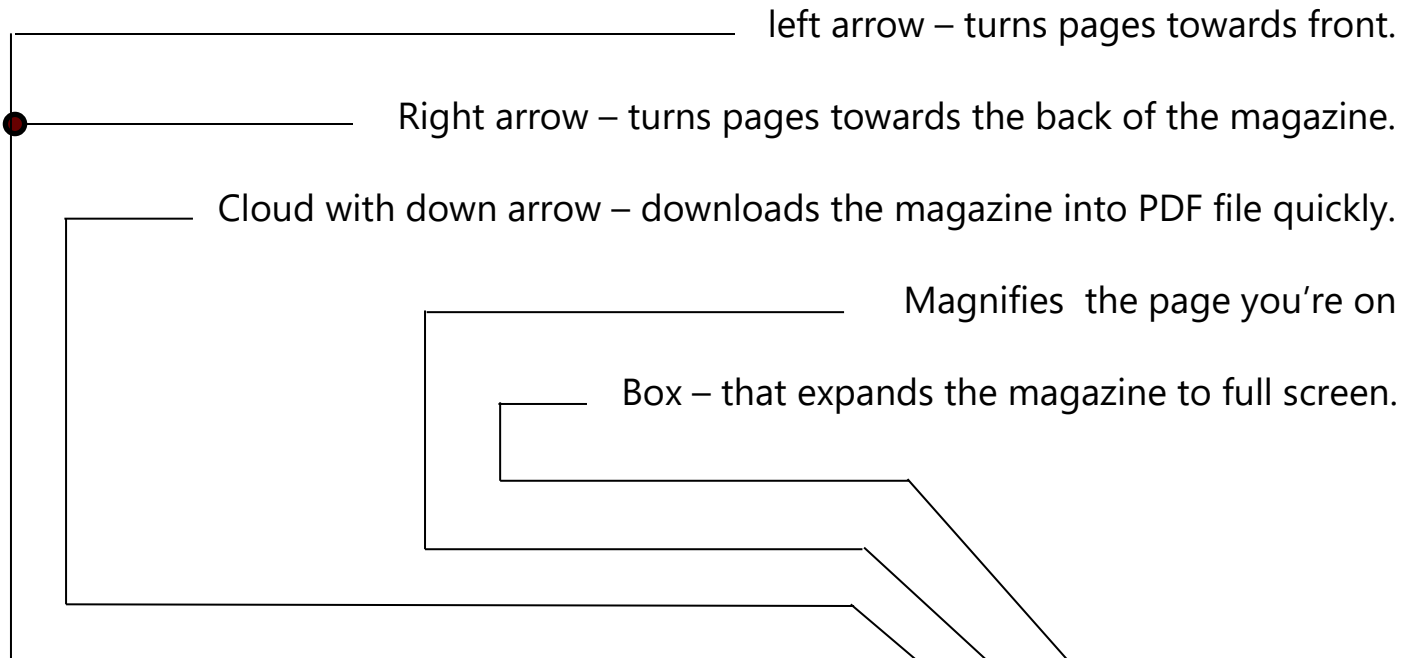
left arrow – turns pages towards front.

Right arrow – turns pages towards the back of the magazine.

Cloud with down arrow – downloads the magazine into PDF file quickly.

Magnifies the page you're on

Box – that expands the magazine to full screen.